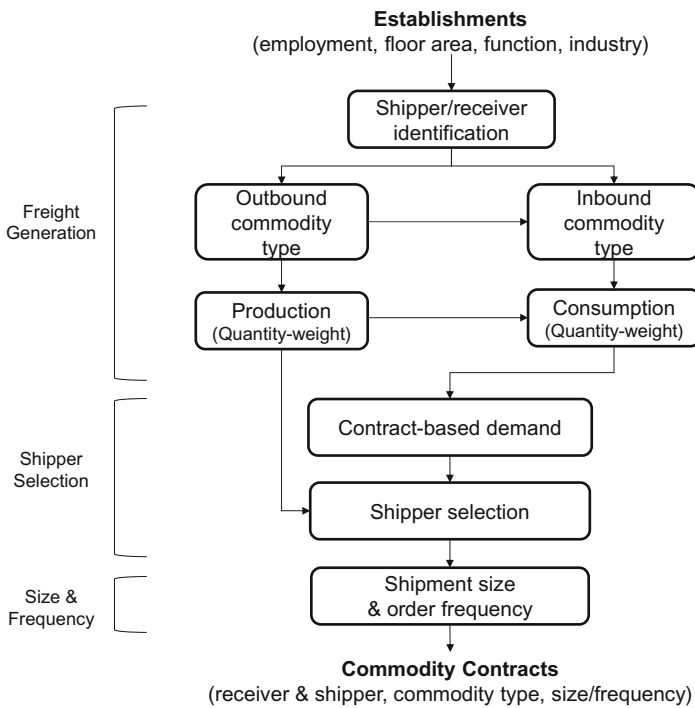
**Establishments**
(employment, floor area, function, industry)

Shipper/receiver identification

Freight Generation

Outbound commodity type

Inbound commodity type

Production
(Quantity-weight)

Consumption
(Quantity-weight)

Shipper Selection

Contract-based demand

Shipper selection

Size & Frequency

Shipment size & order frequency

**Commodity Contracts**
(receiver & shipper, commodity type, size/frequency)